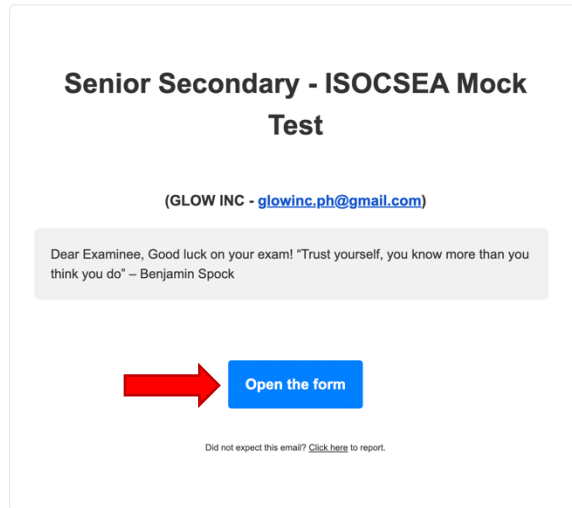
Senior Secondary - ISOCSEA Mock Test

(GLOW INC - glowinc.ph@gmail.com)

Dear Examinee, Good luck on your exam! “Trust yourself, you know more than you think you do” – Benjamin Spock

Open the form

Did not expect this email? Click here to report.